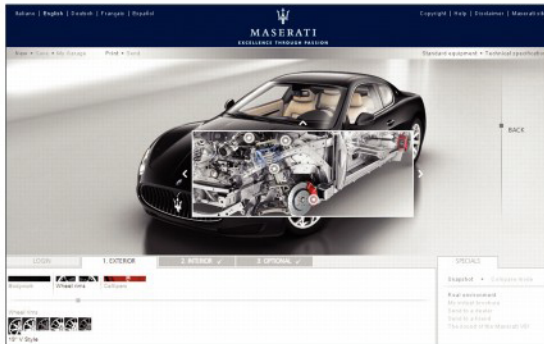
Italiano | English | Deutsch | Français | Español

MASERATI
EXCELLENCE THROUGH PASSION

Copyright | Help | Disclaimer | Maserati.com

New • Save • My Garage    Print • Send

Standard equipment • Technical specification

BACK

LOGIN    1. EXTERIOR    2. INTERIOR ✓    3. OPTIONAL ✓

Bodywork    Wheel rims    Callipers

Wheel rims

19" V Style

SPECIALS

Snapshot • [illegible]

Real environment
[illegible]
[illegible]
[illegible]
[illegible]